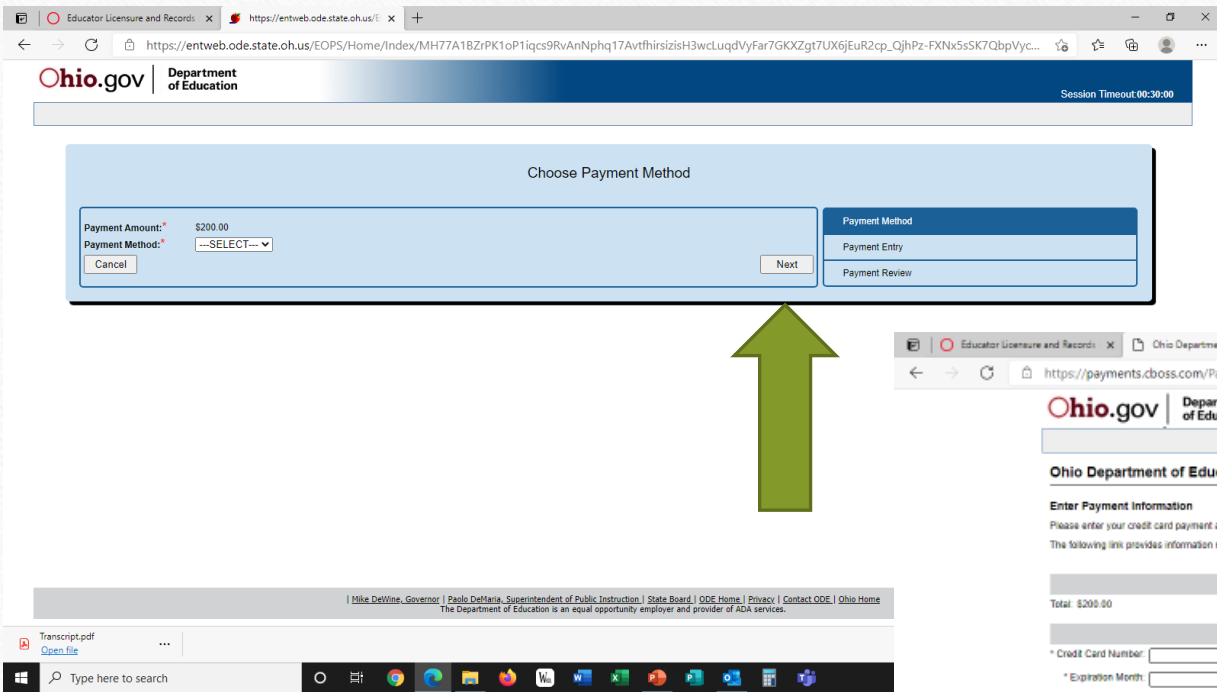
Educator Licensure and Records ×
https://entweb.ode.state.oh.us/E ×
+

https://entweb.ode.state.oh.us/EOPS/Home/Index/MH77A1BZrPK1oP1iqcs9RvAnNphq17AvtfhirsizisH3wcLuqdVyFar7GKXZgt7UX6jEuR2cp_QjhPz-FXNx5sSK7QbpVyc...

Ohio.gov | Department of Education

Session Timeout:00:30:00

Choose Payment Method

Payment Amount:* $200.00
Payment Method:* ---SELECT---
Cancel
Next

Payment Method
Payment Entry
Payment Review

| Mike DeWine, Governor | Paolo DeMaria, Superintendent of Public Instruction | State Board | ODE Home | Privacy | Contact ODE | Ohio Home
The Department of Education is an equal opportunity employer and provider of ADA services.

Educator Licensure and Records ×
Ohio Departme

https://payments.cboss.com/P

Ohio.gov | Depar of Edu

Ohio Department of Educ

Enter Payment Information
Please enter your credit card payment a
The following link provides information

Total: $200.00

* Credit Card Number:
* Expiration Month:

Transcript.pdf
Open file
...

Type here to search